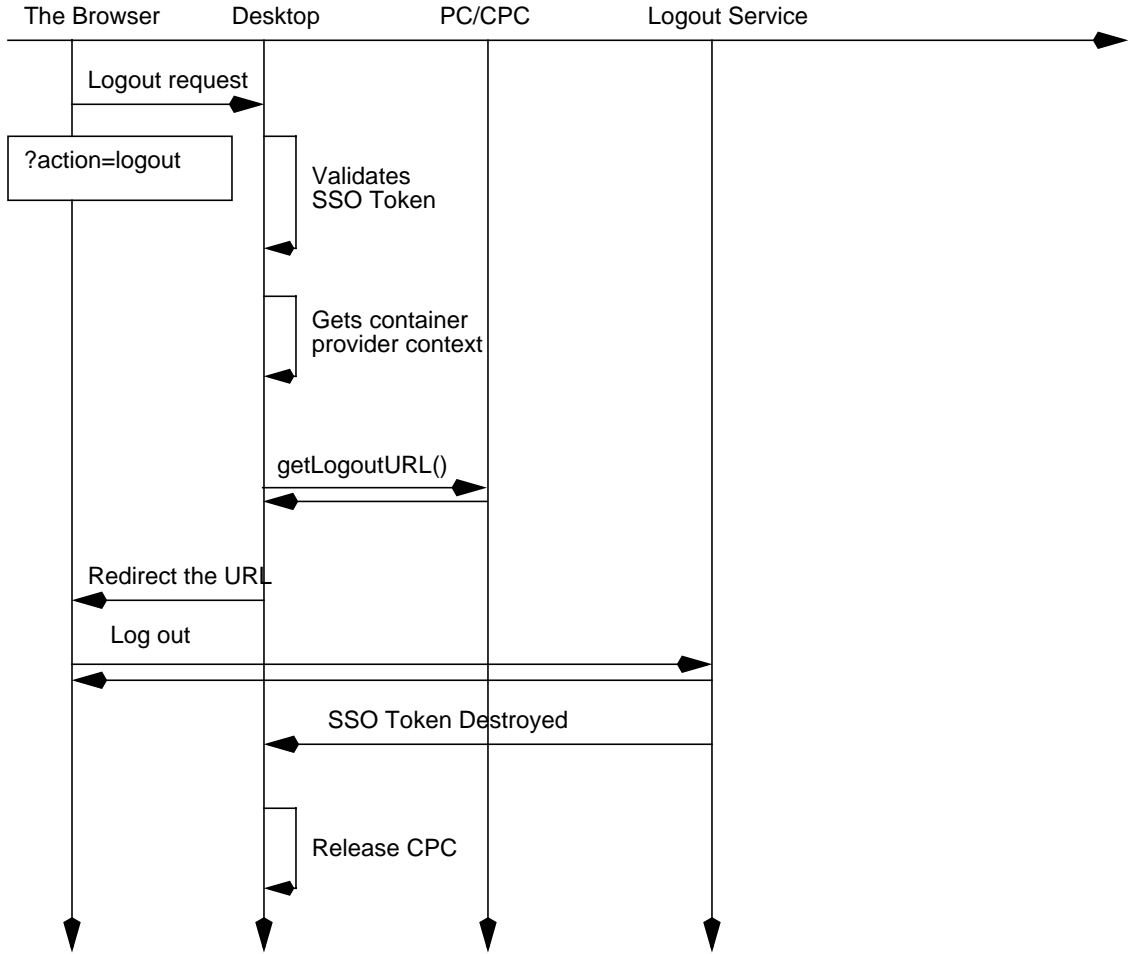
The Browser
Desktop
PC/CPC
Logout Service

Logout request

?action=logout

Validates SSO Token

Gets container provider context

getLogoutURL()

Redirect the URL

Log out

SSO Token Destroyed

Release CPC